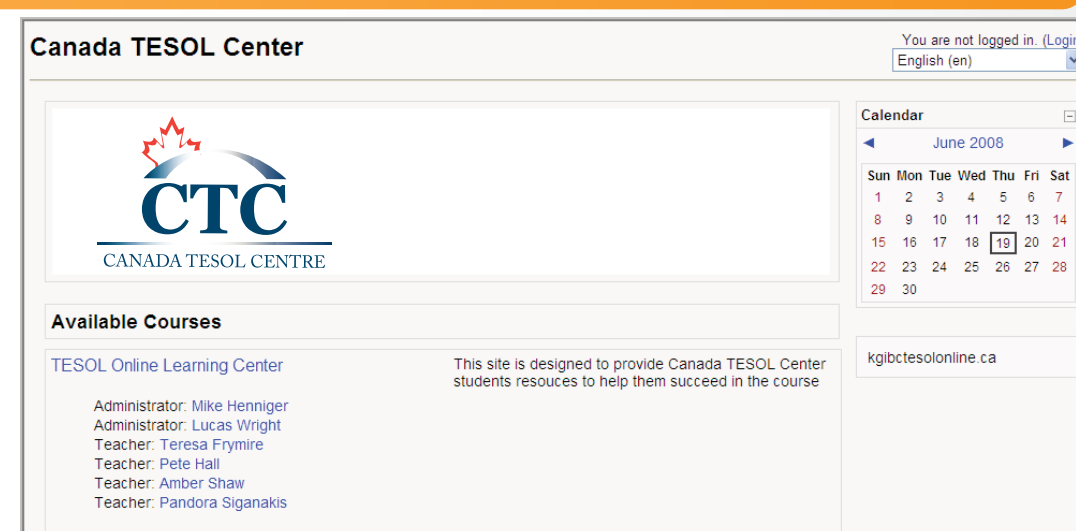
Canada TESOL Center

You are not logged in. (Login

English (en)

CTC
CANADA TESOL CENTRE

Available Courses

TESOL Online Learning Center

This site is designed to provide Canada TESOL Center students resouces to help them succeed in the course

Administrator: Mike Henniger
Administrator: Lucas Wright
Teacher: Teresa Frymire
Teacher: Pete Hall
Teacher: Amber Shaw
Teacher: Pandora Siganakis

Calendar

◄ June 2008 ►

| Sun | Mon | Tue | Wed | Thu | Fri | Sat |
|---|---|---|---|---|---|---|
| 1 | 2 | 3 | 4 | 5 | 6 | 7 |
| 8 | 9 | 10 | 11 | 12 | 13 | 14 |
| 15 | 16 | 17 | 18 | 19 | 20 | 21 |
| 22 | 23 | 24 | 25 | 26 | 27 | 28 |
| 29 | 30 | | | | | |

kgibctesolonline.ca